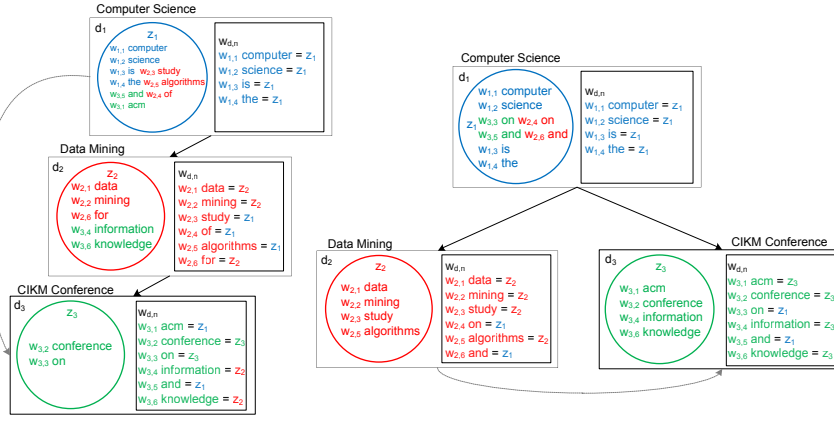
Computer Science

$d_1$

$z_1$

$w_{1,1}$ computer
$w_{1,2}$ science
$w_{1,3}$ is $w_{2,3}$ study
$w_{1,4}$ the $w_{2,5}$ algorithms
$w_{3,5}$ and $w_{2,4}$ of
$w_{3,1}$ acm

$w_{d,n}$
$w_{1,1}$ computer = $z_1$
$w_{1,2}$ science = $z_1$
$w_{1,3}$ is = $z_1$
$w_{1,4}$ the = $z_1$

Data Mining

$d_2$

$z_2$

$w_{2,1}$ data
$w_{2,2}$ mining
$w_{2,6}$ for
$w_{3,4}$ information
$w_{3,6}$ knowledge

$w_{d,n}$
$w_{2,1}$ data = $z_2$
$w_{2,2}$ mining = $z_2$
$w_{2,3}$ study = $z_1$
$w_{2,4}$ of = $z_1$
$w_{2,5}$ algorithms = $z_1$
$w_{2,6}$ for = $z_2$

CIKM Conference

$d_3$

$z_3$

$w_{3,2}$ conference
$w_{3,3}$ on

$w_{d,n}$
$w_{3,1}$ acm = $z_1$
$w_{3,2}$ conference = $z_3$
$w_{3,3}$ on = $z_3$
$w_{3,4}$ information = $z_2$
$w_{3,5}$ and = $z_1$
$w_{3,6}$ knowledge = $z_2$

Computer Science

$d_1$

$z_1$

$w_{1,1}$ computer
$w_{1,2}$ science
$w_{3,3}$ on $w_{2,4}$ on
$w_{3,5}$ and $w_{2,6}$ and
$w_{1,3}$ is
$w_{1,4}$ the

$w_{d,n}$
$w_{1,1}$ computer = $z_1$
$w_{1,2}$ science = $z_1$
$w_{1,3}$ is = $z_1$
$w_{1,4}$ the = $z_1$

Data Mining

$d_2$

$z_2$

$w_{2,1}$ data
$w_{2,2}$ mining
$w_{2,3}$ study
$w_{2,5}$ algorithms

$w_{d,n}$
$w_{2,1}$ data = $z_2$
$w_{2,2}$ mining = $z_2$
$w_{2,3}$ study = $z_2$
$w_{2,4}$ on = $z_1$
$w_{2,5}$ algorithms = $z_2$
$w_{2,6}$ and = $z_1$

CIKM Conference

$d_3$

$z_3$

$w_{3,1}$ acm
$w_{3,2}$ conference
$w_{3,4}$ information
$w_{3,6}$ knowledge

$w_{d,n}$
$w_{3,1}$ acm = $z_3$
$w_{3,2}$ conference = $z_3$
$w_{3,3}$ on = $z_1$
$w_{3,4}$ information = $z_3$
$w_{3,5}$ and = $z_1$
$w_{3,6}$ knowledge = $z_3$